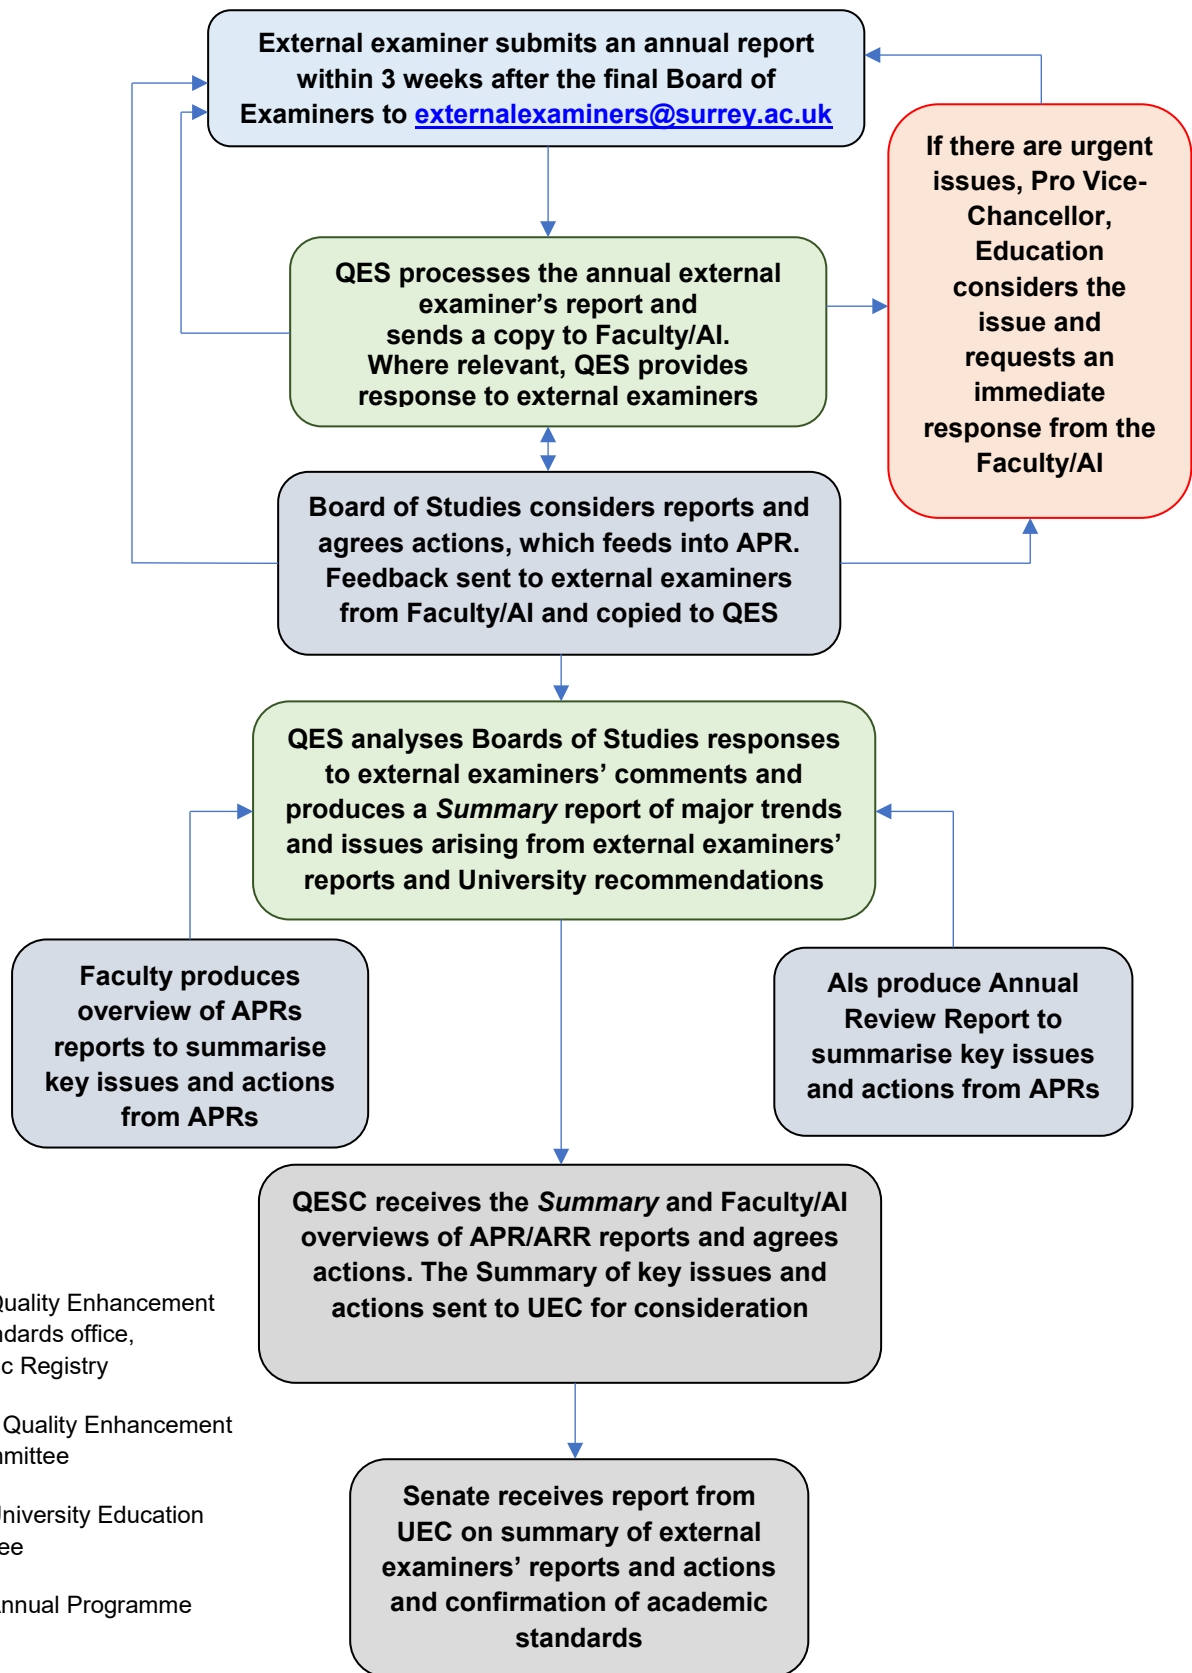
External examiner submits an annual report within 3 weeks after the final Board of Examiners to externalexaminers@surrey.ac.uk

If there are urgent issues, Pro Vice-Chancellor, Education considers the issue and requests an immediate response from the Faculty/AI

QES processes the annual external examiner's report and sends a copy to Faculty/AI. Where relevant, QES provides response to external examiners

Board of Studies considers reports and agrees actions, which feeds into APR. Feedback sent to external examiners from Faculty/AI and copied to QES

QES analyses Boards of Studies responses to external examiners' comments and produces a *Summary* report of major trends and issues arising from external examiners' reports and University recommendations

Faculty produces overview of APRs reports to summarise key issues and actions from APRs

AIs produce Annual Review Report to summarise key issues and actions from APRs

QESC receives the *Summary* and Faculty/AI overviews of APR/ARR reports and agrees actions. The Summary of key issues and actions sent to UEC for consideration

Senate receives report from UEC on summary of external examiners' reports and actions and confirmation of academic standards

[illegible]uality Enhancement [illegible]ndards office, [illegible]c Registry

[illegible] Quality Enhancement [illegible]mittee

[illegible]niversity Education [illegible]ee

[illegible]nnual Programme